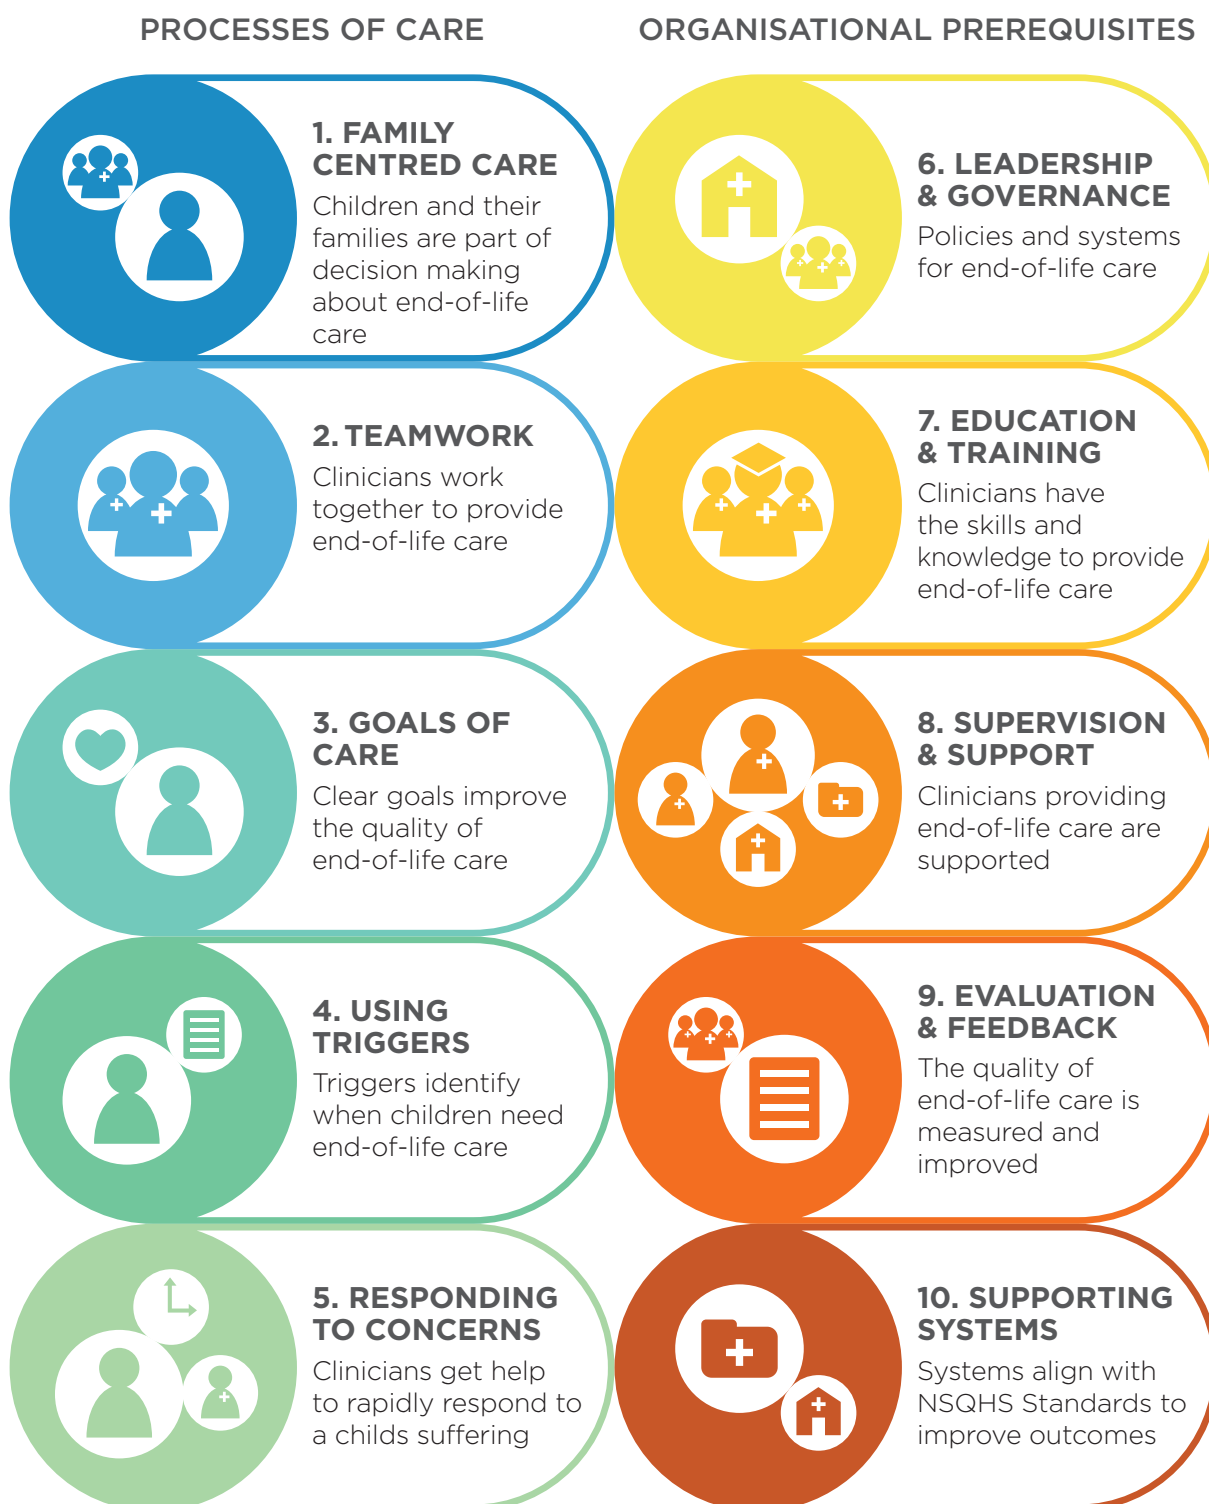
PROCESSES OF CARE

1. FAMILY CENTRED CARE
Children and their families are part of decision making about end-of-life care

2. TEAMWORK
Clinicians work together to provide end-of-life care

3. GOALS OF CARE
Clear goals improve the quality of end-of-life care

4. USING TRIGGERS
Triggers identify when children need end-of-life care

5. RESPONDING TO CONCERNS
Clinicians get help to rapidly respond to a childs suffering

ORGANISATIONAL PREREQUISITES

6. LEADERSHIP & GOVERNANCE
Policies and systems for end-of-life care

7. EDUCATION & TRAINING
Clinicians have the skills and knowledge to provide end-of-life care

8. SUPERVISION & SUPPORT
Clinicians providing end-of-life care are supported

9. EVALUATION & FEEDBACK
The quality of end-of-life care is measured and improved

10. SUPPORTING SYSTEMS
Systems align with NSQHS Standards to improve outcomes